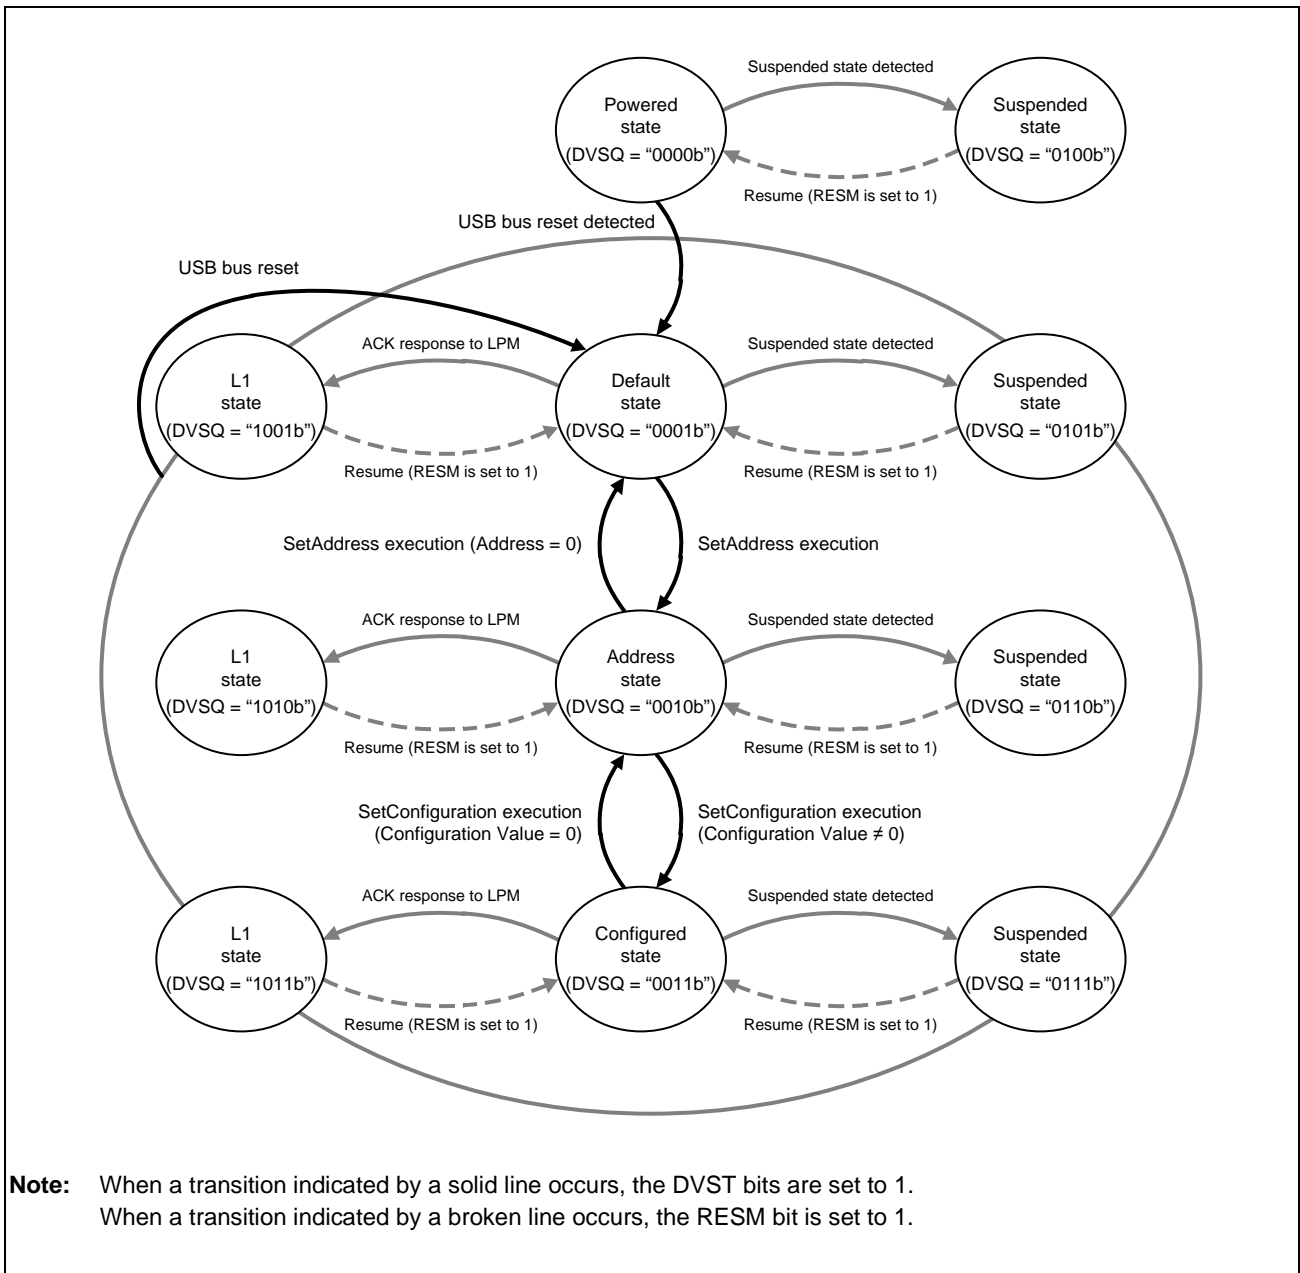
Suspended state detected

Powered state (DVSQ = "0000b")

Suspended state (DVSQ = "0100b")

Resume (RESM is set to 1)

USB bus reset detected

USB bus reset

ACK response to LPM

Suspended state detected

L1 state (DVSQ = "1001b")

Default state (DVSQ = "0001b")

Suspended state (DVSQ = "0101b")

Resume (RESM is set to 1)

Resume (RESM is set to 1)

SetAddress execution (Address = 0)

SetAddress execution

ACK response to LPM

Suspended state detected

L1 state (DVSQ = "1010b")

Address state (DVSQ = "0010b")

Suspended state (DVSQ = "0110b")

Resume (RESM is set to 1)

Resume (RESM is set to 1)

SetConfiguration execution (Configuration Value = 0)

SetConfiguration execution (Configuration Value ≠ 0)

ACK response to LPM

Suspended state detected

L1 state (DVSQ = "1011b")

Configured state (DVSQ = "0011b")

Suspended state (DVSQ = "0111b")

Resume (RESM is set to 1)

Resume (RESM is set to 1)

Note: When a transition indicated by a solid line occurs, the DVST bits are set to 1.
When a transition indicated by a broken line occurs, the RESM bit is set to 1.